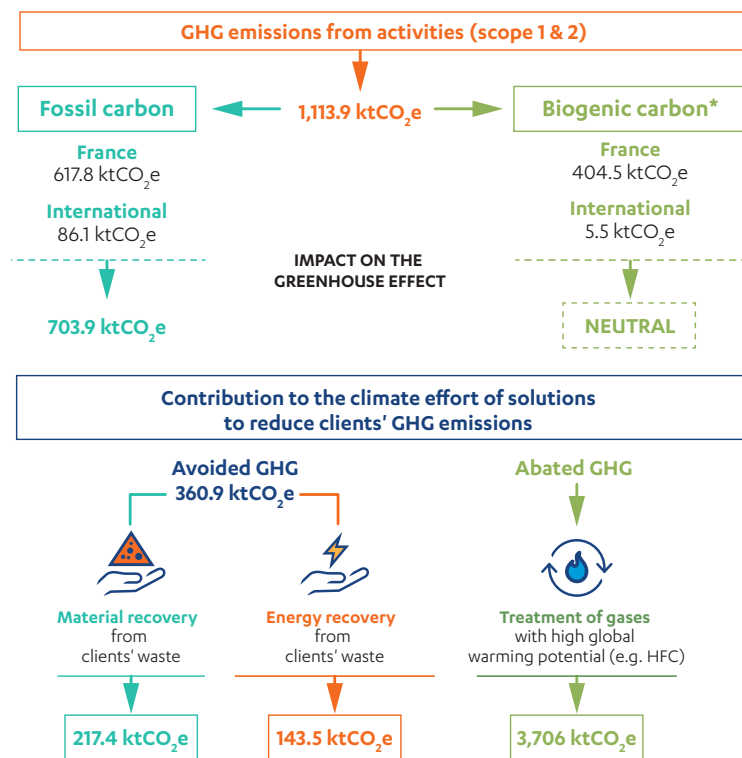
GHG emissions from activities (scope 1 & 2)

Fossil carbon

1,113.9 ktCO$_2$e

Biogenic carbon*

France
617.8 ktCO$_2$e

International
86.1 ktCO$_2$e

France
404.5 ktCO$_2$e

International
5.5 ktCO$_2$e

IMPACT ON THE GREENHOUSE EFFECT

703.9 ktCO$_2$e

NEUTRAL

Contribution to the climate effort of solutions to reduce clients' GHG emissions

Avoided GHG
360.9 ktCO$_2$e

Abated GHG

Material recovery from clients' waste

Energy recovery from clients' waste

Treatment of gases with high global warming potential (e.g. HFC)

217.4 ktCO$_2$e

143.5 ktCO$_2$e

3,706 ktCO$_2$e